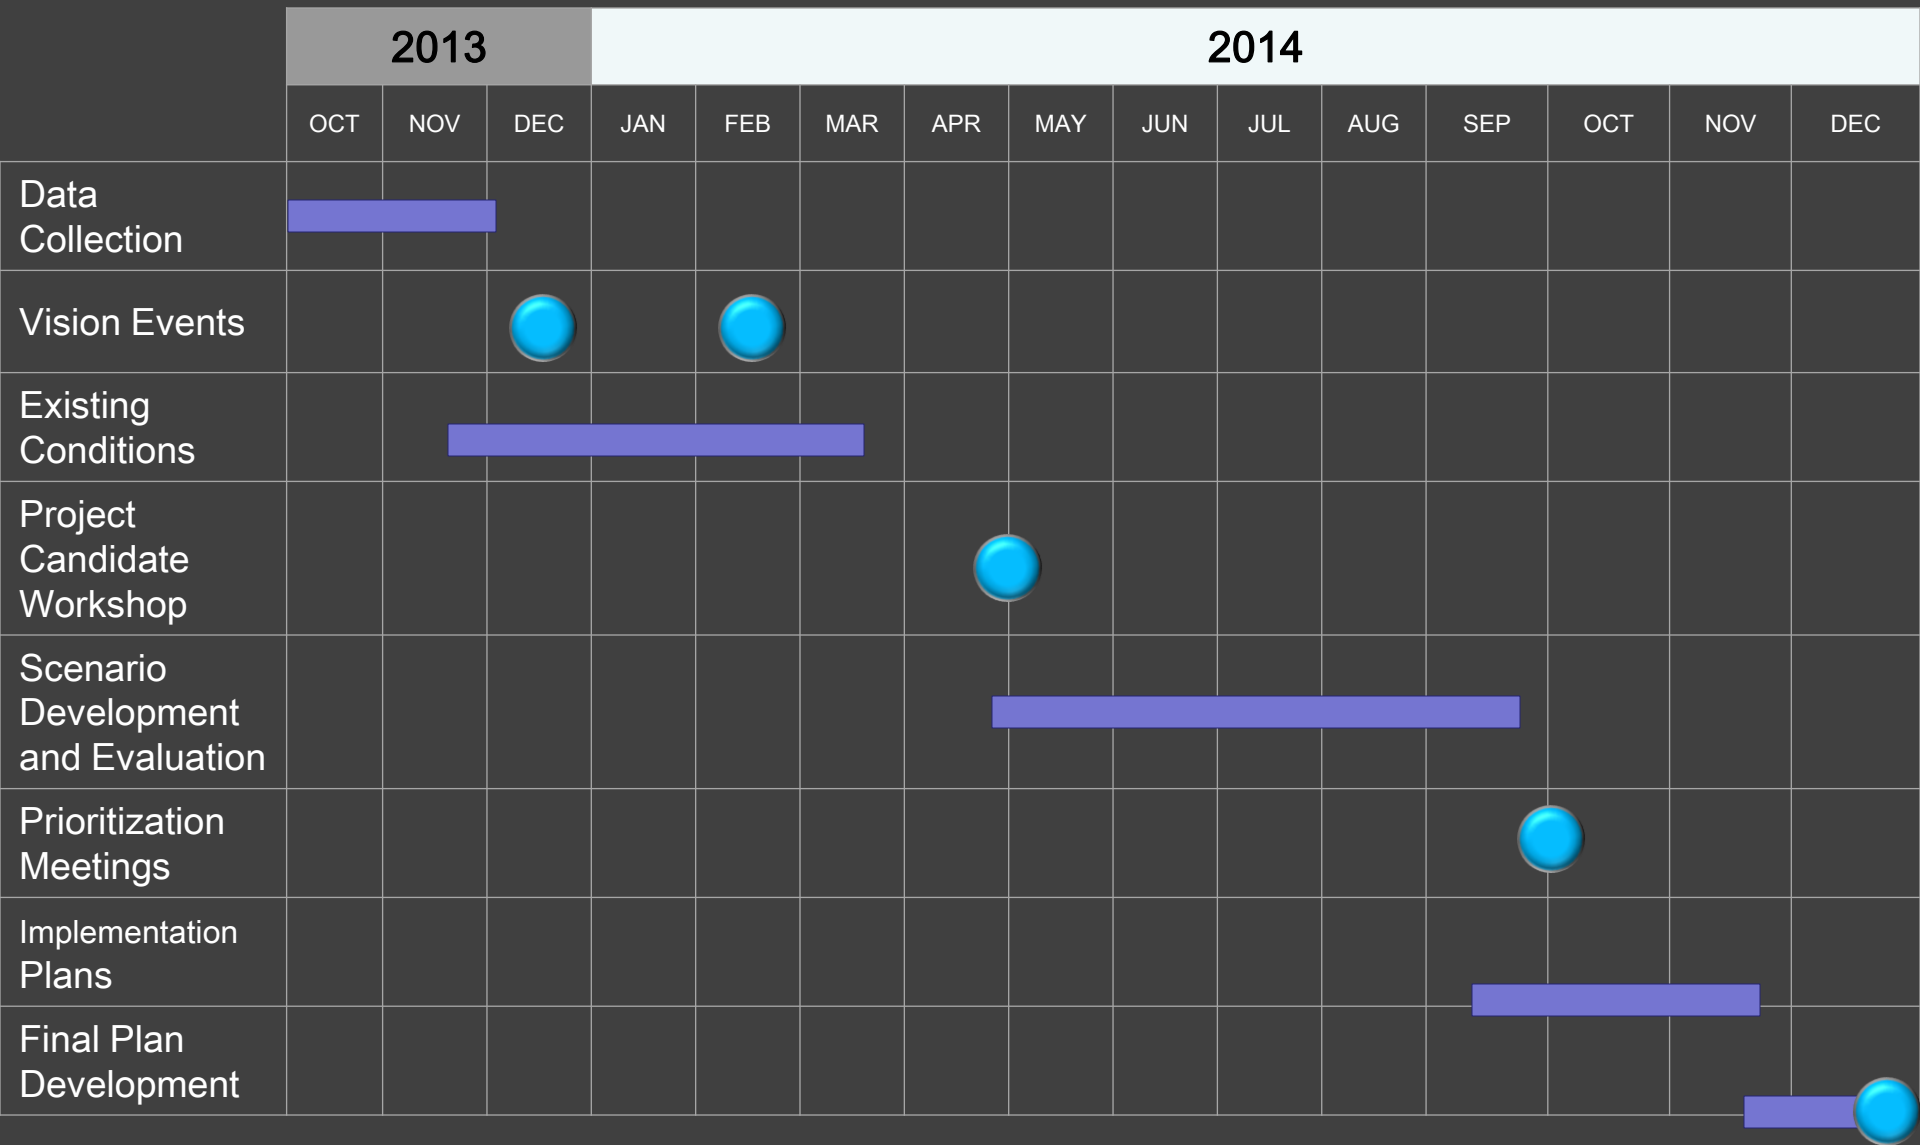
| | 2013 | | | 2014 | | | | | | | | | | | |
|---|---|---|---|---|---|---|---|---|---|---|---|---|---|---|---|
| | OCT | NOV | DEC | JAN | FEB | MAR | APR | MAY | JUN | JUL | AUG | SEP | OCT | NOV | DEC |
| Data Collection | | | | | | | | | | | | | | | |
| Vision Events | | | | | | | | | | | | | | | |
| Existing Conditions | | | | | | | | | | | | | | | |
| Project Candidate Workshop | | | | | | | | | | | | | | | |
| Scenario Development and Evaluation | | | | | | | | | | | | | | | |
| Prioritization Meetings | | | | | | | | | | | | | | | |
| Implementation Plans | | | | | | | | | | | | | | | |
| Final Plan Development | | | | | | | | | | | | | | | |